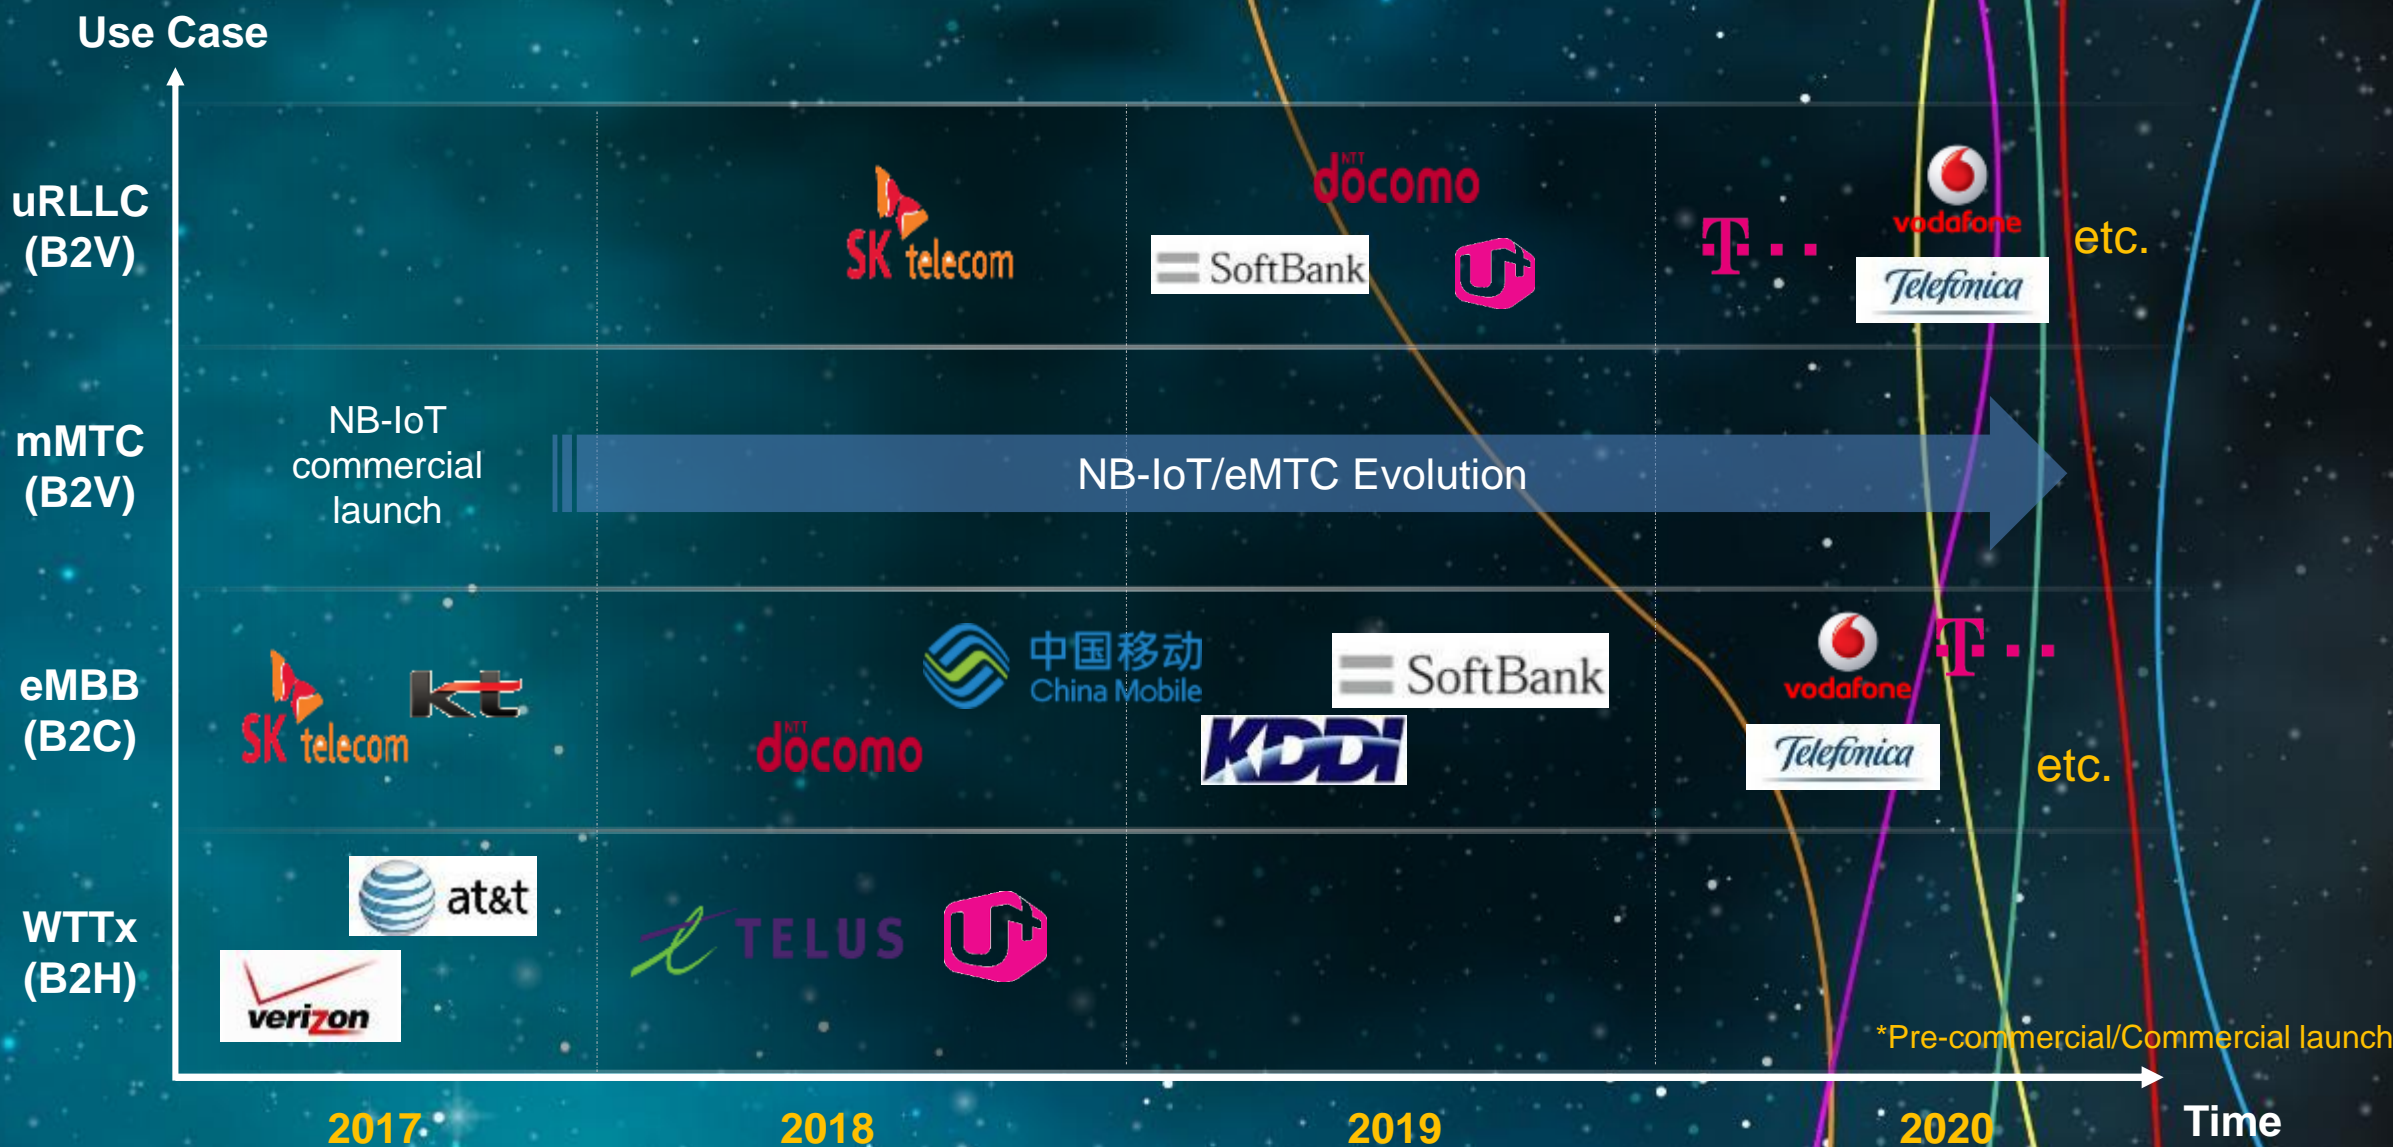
Use Case

uRLLC (B2V)

mMTC (B2V)

eMBB (B2C)

WTTx (B2H)

SK telecom

NTT docomo

SoftBank

U+

T · ·

vodafone

Telefonica

etc.

NB-IoT commercial launch

NB-IoT/eMTC Evolution

SK telecom

kt

NTT docomo

中国移动 China Mobile

SoftBank

KDDI

vodafone

T · ·

Telefonica

etc.

at&t

verizon

TELUS

U+

*Pre-commercial/Commercial launch

2017

2018

2019

2020

Time